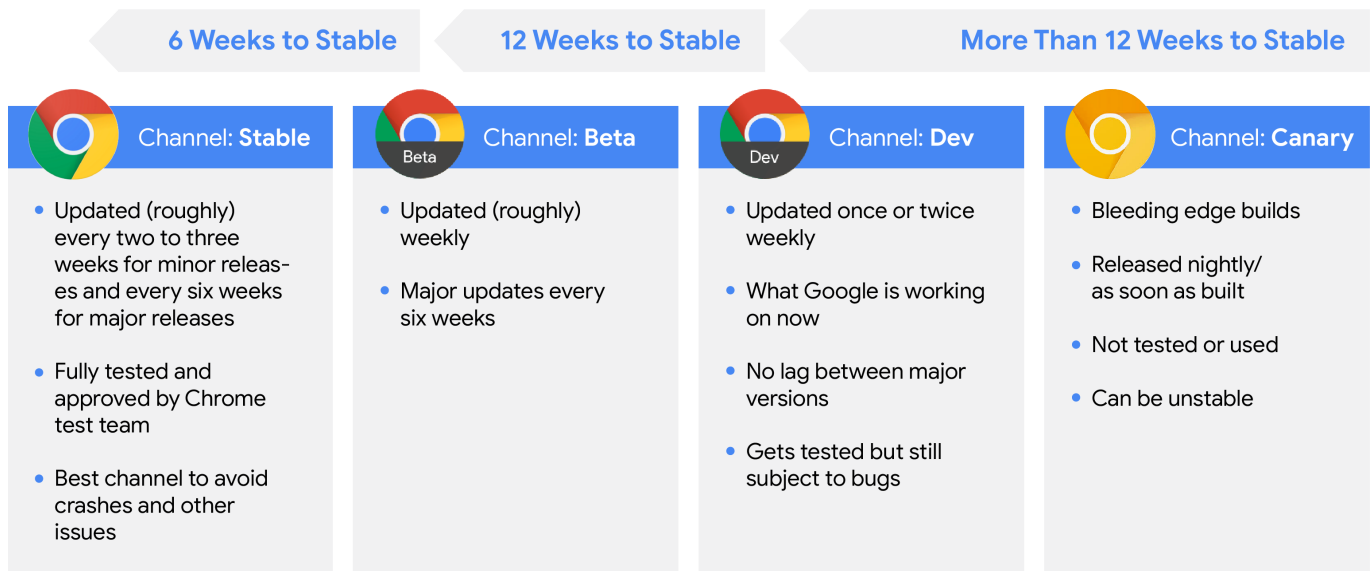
6 Weeks to Stable

12 Weeks to Stable

More Than 12 Weeks to Stable

Channel: Stable

- Updated (roughly) every two to three weeks for minor releases and every six weeks for major releases
- Fully tested and approved by Chrome test team
- Best channel to avoid crashes and other issues

Beta

Channel: Beta

- Updated (roughly) weekly
- Major updates every six weeks

Dev

Channel: Dev

- Updated once or twice weekly
- What Google is working on now
- No lag between major versions
- Gets tested but still subject to bugs

Channel: Canary

- Bleeding edge builds
- Released nightly/ as soon as built
- Not tested or used
- Can be unstable